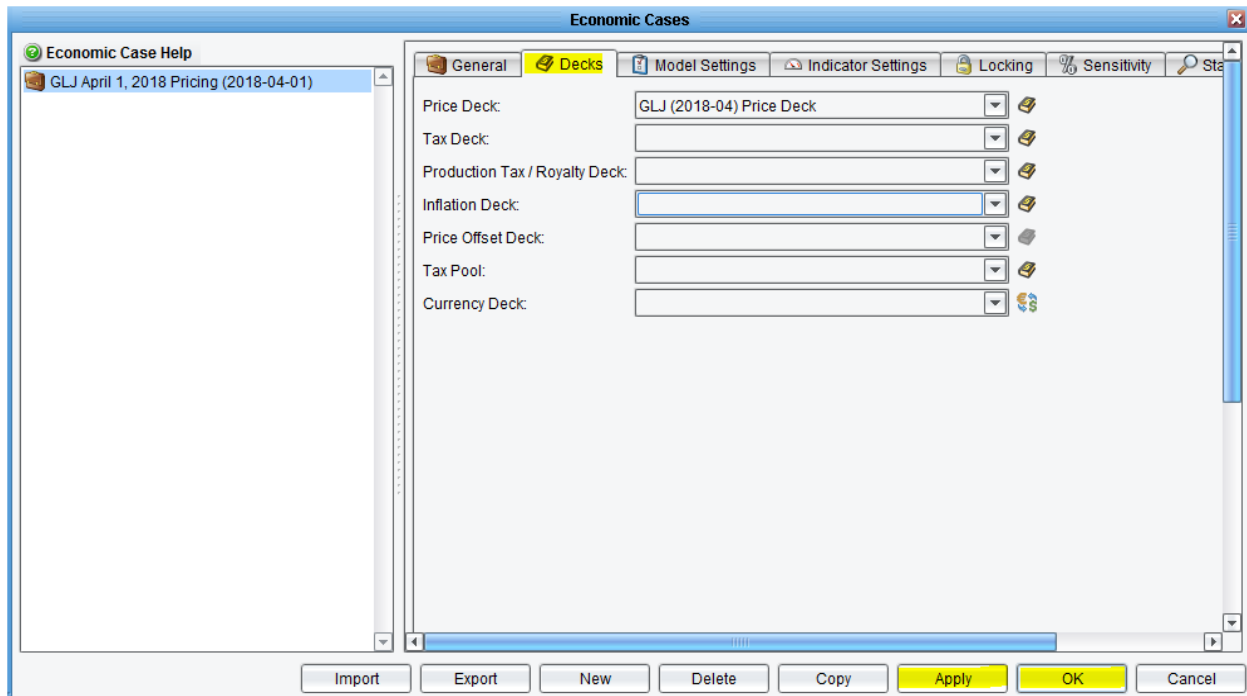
Economic Cases

Economic Case Help

GLJ April 1, 2018 Pricing (2018-04-01)

General
Decks
Model Settings
Indicator Settings
Locking
Sensitivity
Sta

Price Deck: GLJ (2018-04) Price Deck
Tax Deck:
Production Tax / Royalty Deck:
Inflation Deck:
Price Offset Deck:
Tax Pool:
Currency Deck:

Import
Export
New
Delete
Copy
Apply
OK
Cancel